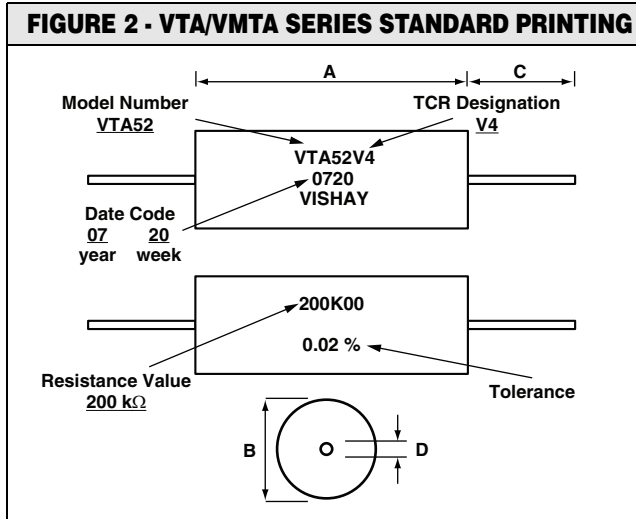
FIGURE 2 - VTA/VMTA SERIES STANDARD PRINTING

A

C

Model Number
VTA52

TCR Designation
V4

VTA52V4
0720
VISHAY

Date Code
07 20
year week

200K00

0.02 %

Resistance Value
200 k$\Omega$

Tolerance

B

D